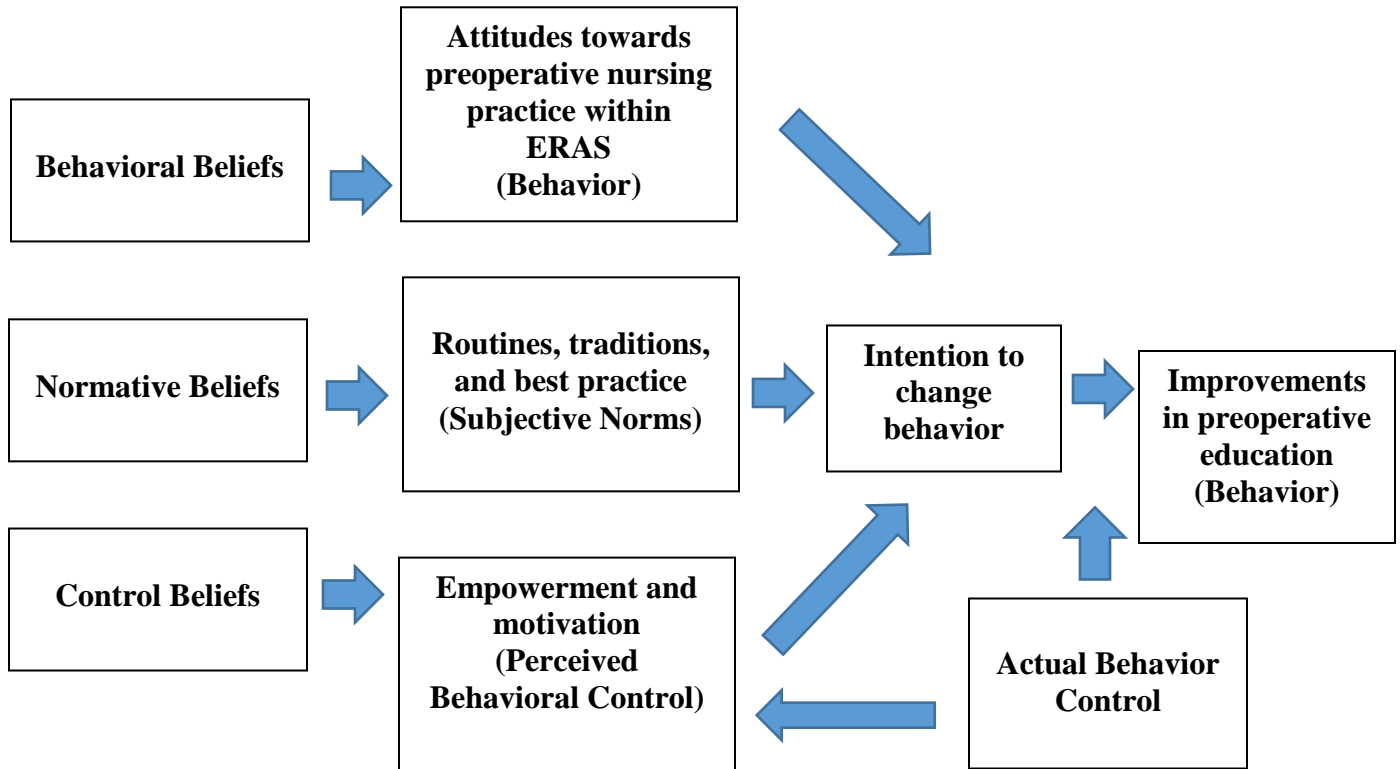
Behavioral Beliefs

Attitudes towards preoperative nursing practice within ERAS (Behavior)

Normative Beliefs

Routines, traditions, and best practice (Subjective Norms)

Intention to change behavior

Improvements in preoperative education (Behavior)

Control Beliefs

Empowerment and motivation (Perceived Behavioral Control)

Actual Behavior Control